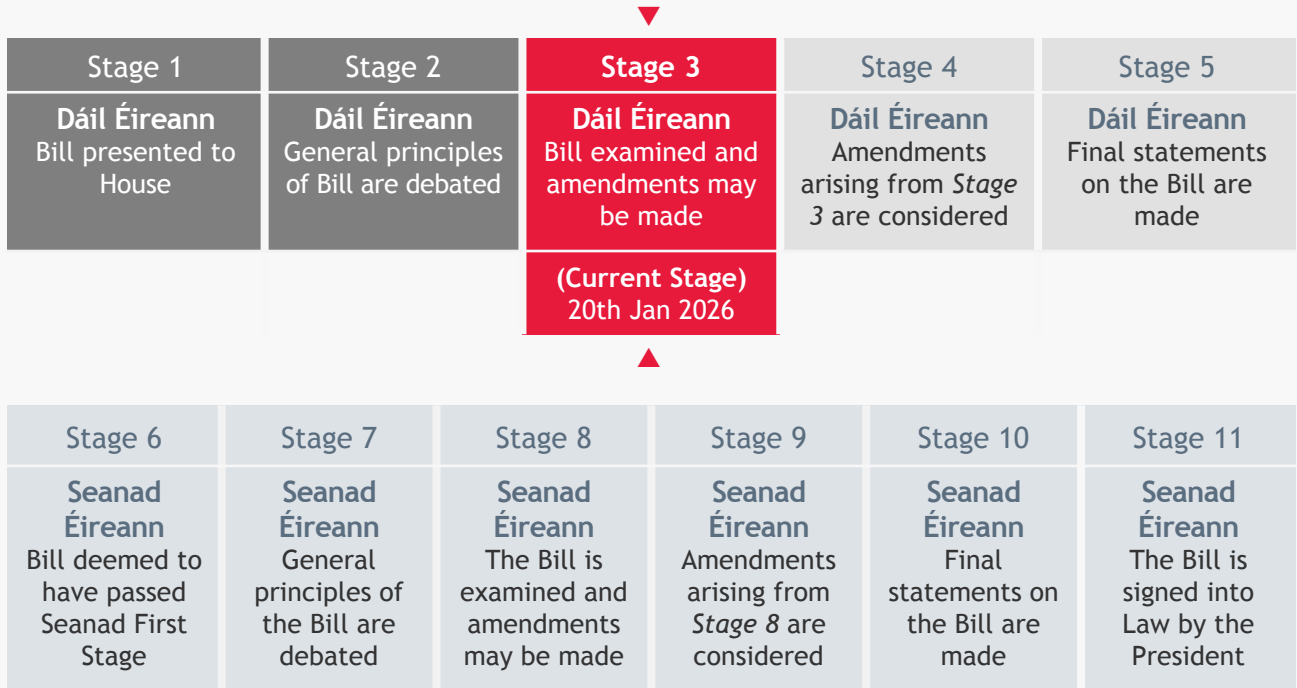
Stage 1

**Dáil Éireann**
Bill presented to House

Stage 2

**Dáil Éireann**
General principles of Bill are debated

Stage 3

**Dáil Éireann**
Bill examined and amendments may be made

**(Current Stage)**
20th Jan 2026

Stage 4

**Dáil Éireann**
Amendments arising from *Stage 3* are considered

Stage 5

**Dáil Éireann**
Final statements on the Bill are made

Stage 6

**Seanad Éireann**
Bill deemed to have passed Seanad First Stage

Stage 7

**Seanad Éireann**
General principles of the Bill are debated

Stage 8

**Seanad Éireann**
The Bill is examined and amendments may be made

Stage 9

**Seanad Éireann**
Amendments arising from *Stage 8* are considered

Stage 10

**Seanad Éireann**
Final statements on the Bill are made

Stage 11

**Seanad Éireann**
The Bill is signed into Law by the President